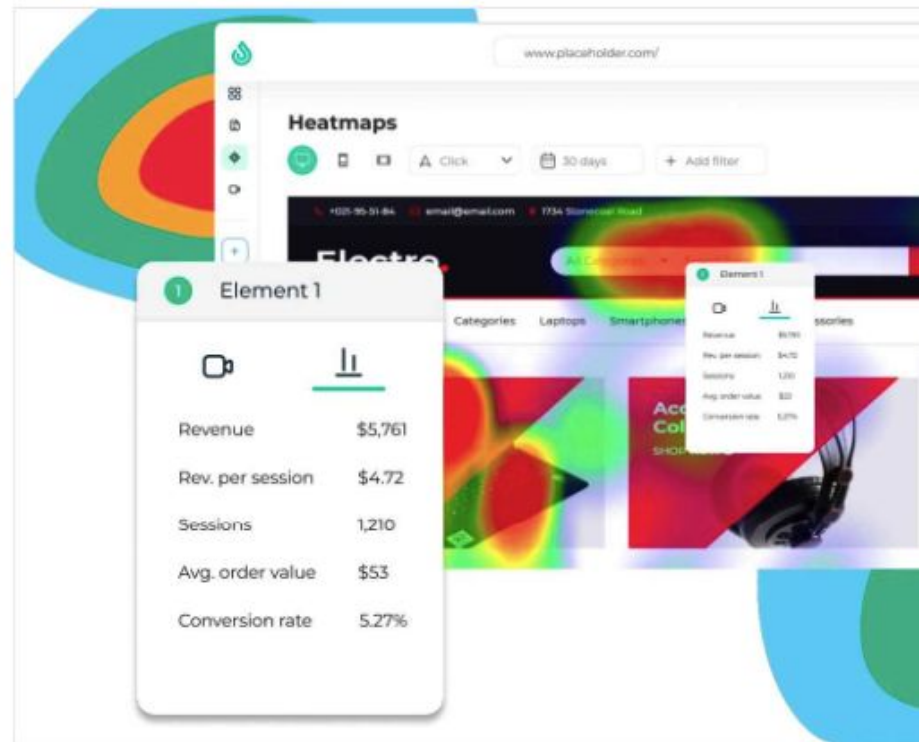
www.placeholder.com/

Heatmaps

Click

30 days

+ Add filter

+021-95-51-84 email@email.com 1734 Stonecoal Road

Electro

All Categories

Categories Laptops Smartphones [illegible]ssories

1 Element 1

| | |
|---|---|
| Revenue | $5,761 |
| Rev. per session | $4.72 |
| Sessions | 1,210 |
| Avg. order value | $53 |
| Conversion rate | 5.27% |

Element 1

| | |
|---|---|
| Revenue | $5,761 |
| Rev. per session | $4.72 |
| Sessions | 1,210 |
| Avg. order value | $53 |
| Conversion rate | 5.27% |

Acc
Col
SHOP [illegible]